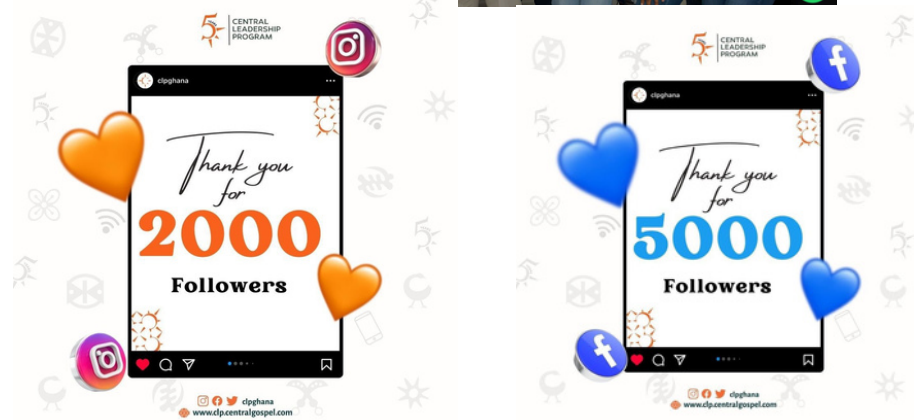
CENTRAL LEADERSHIP PROGRAM

clpghana

Thank you for

2000

Followers

clpghana
www.clp.centralgospel.com

CENTRAL LEADERSHIP PROGRAM

clpghana

Thank you for

5000

Followers

clpghana
www.clp.centralgospel.com